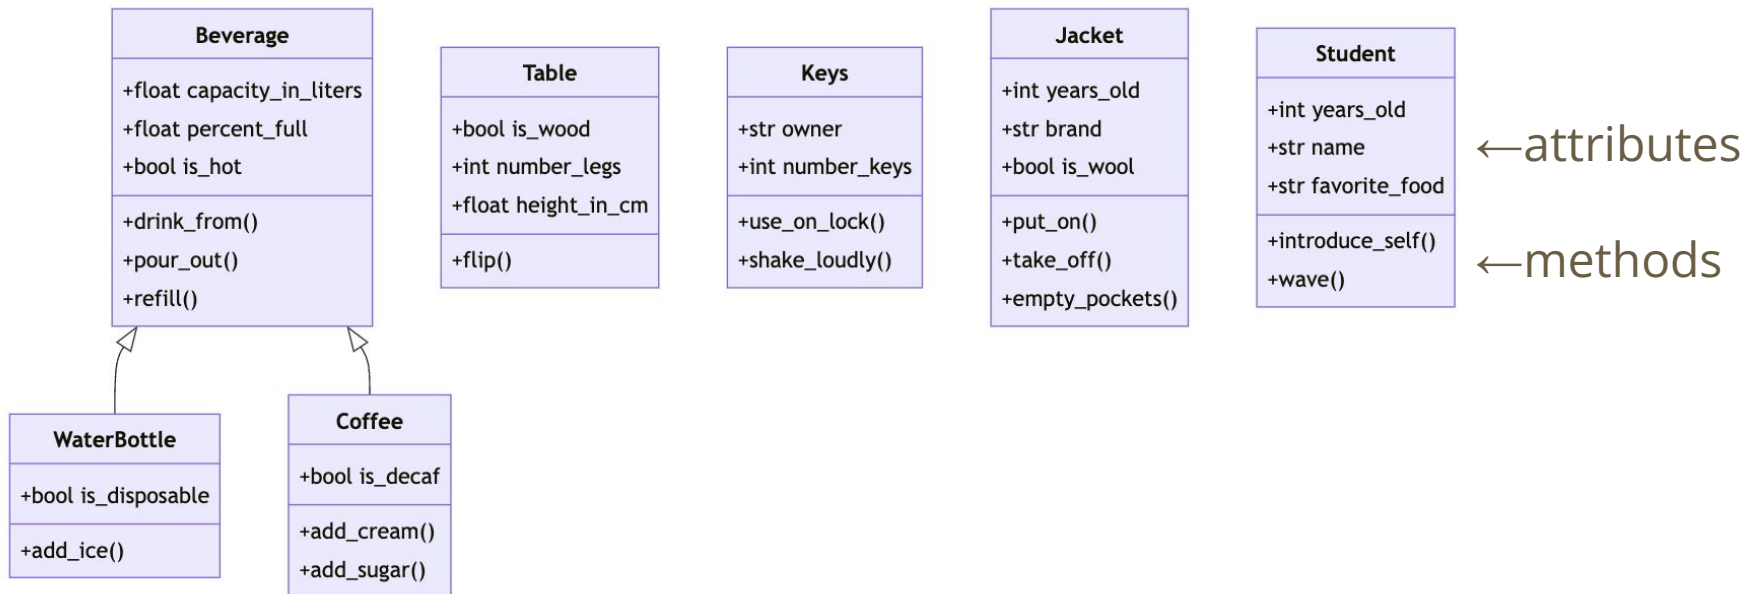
Beverage

+float capacity_in_liters
+float percent_full
+bool is_hot

+drink_from()
+pour_out()
+refill()

Table

+bool is_wood
+int number_legs
+float height_in_cm

+flip()

Keys

+str owner
+int number_keys

+use_on_lock()
+shake_loudly()

Jacket

+int years_old
+str brand
+bool is_wool

+put_on()
+take_off()
+empty_pockets()

Student

+int years_old
+str name
+str favorite_food

+introduce_self()
+wave()

←attributes

←methods

WaterBottle

+bool is_disposable

+add_ice()

Coffee

+bool is_decaf

+add_cream()
+add_sugar()